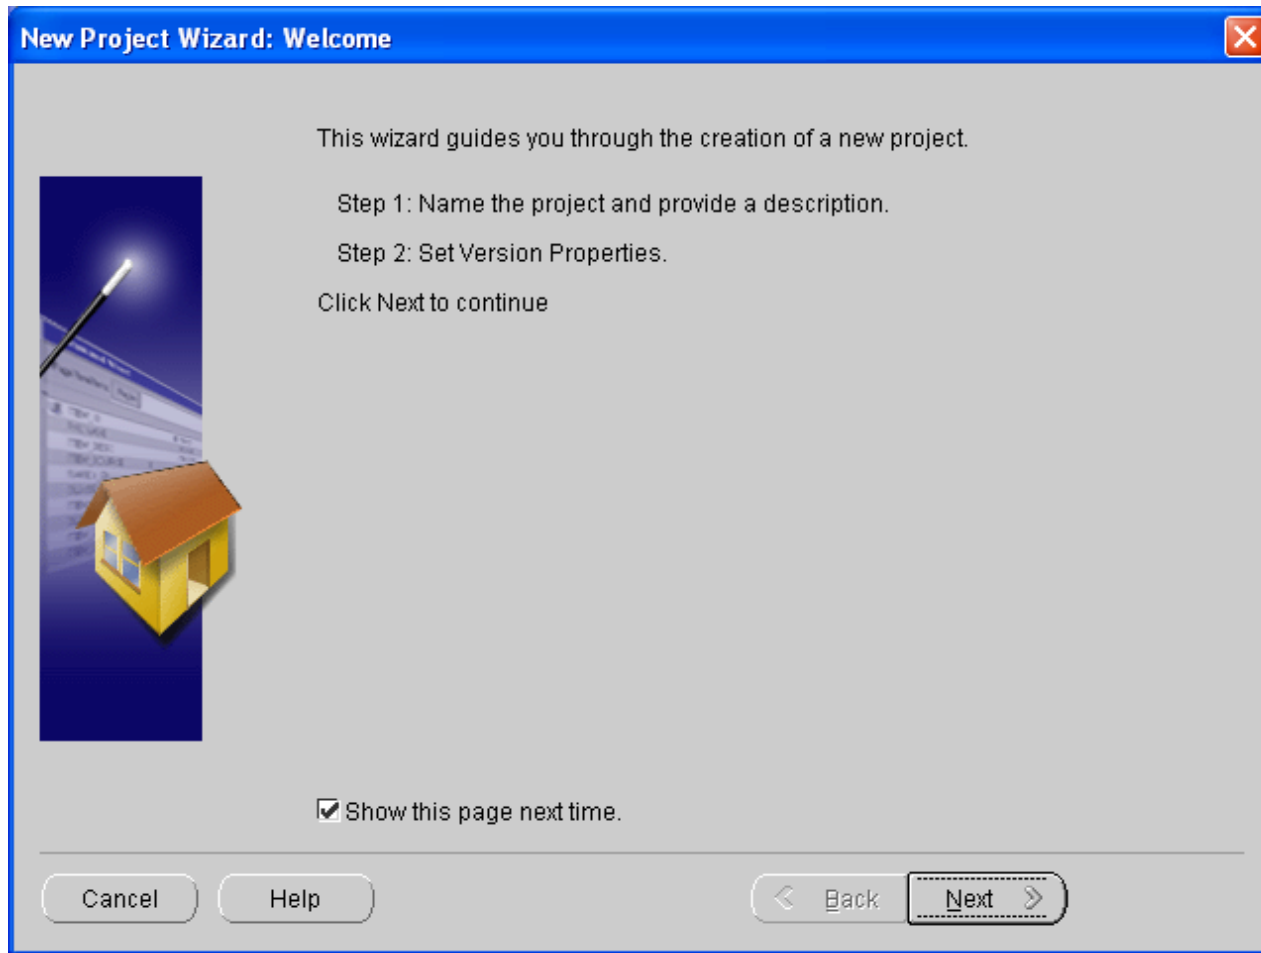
New Project Wizard: Welcome

This wizard guides you through the creation of a new project.

Step 1: Name the project and provide a description.

Step 2: Set Version Properties.

Click Next to continue

Show this page next time.

Cancel

Help

Back

Next